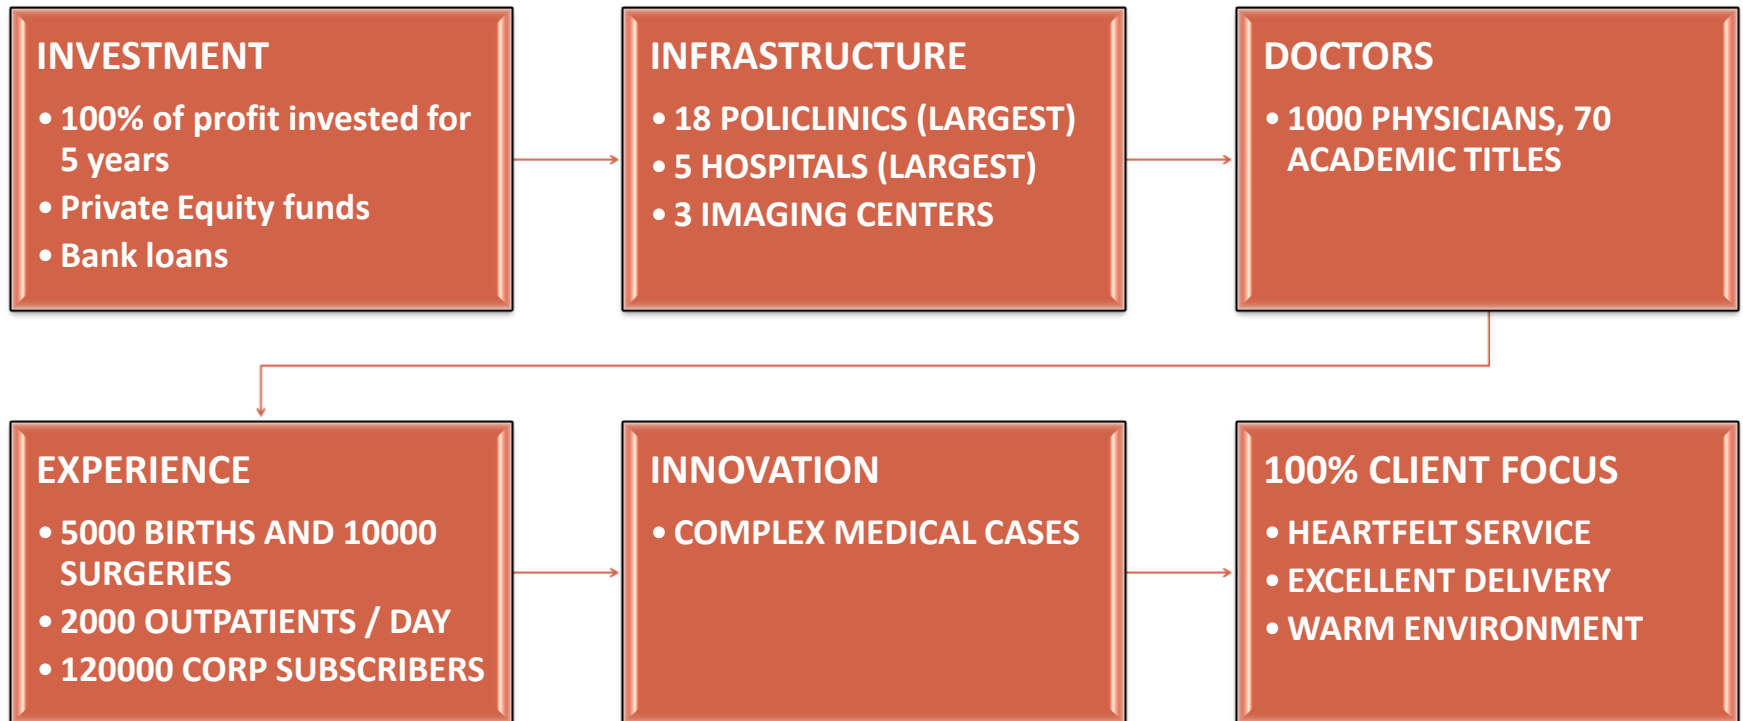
INVESTMENT

• 100% of profit invested for 5 years
• Private Equity funds
• Bank loans

INFRASTRUCTURE

• 18 POLICLINICS (LARGEST)
• 5 HOSPITALS (LARGEST)
• 3 IMAGING CENTERS

DOCTORS

• 1000 PHYSICIANS, 70 ACADEMIC TITLES

EXPERIENCE

• 5000 BIRTHS AND 10000 SURGERIES
• 2000 OUTPATIENTS / DAY
• 120000 CORP SUBSCRIBERS

INNOVATION

• COMPLEX MEDICAL CASES

100% CLIENT FOCUS

• HEARTFELT SERVICE
• EXCELLENT DELIVERY
• WARM ENVIRONMENT